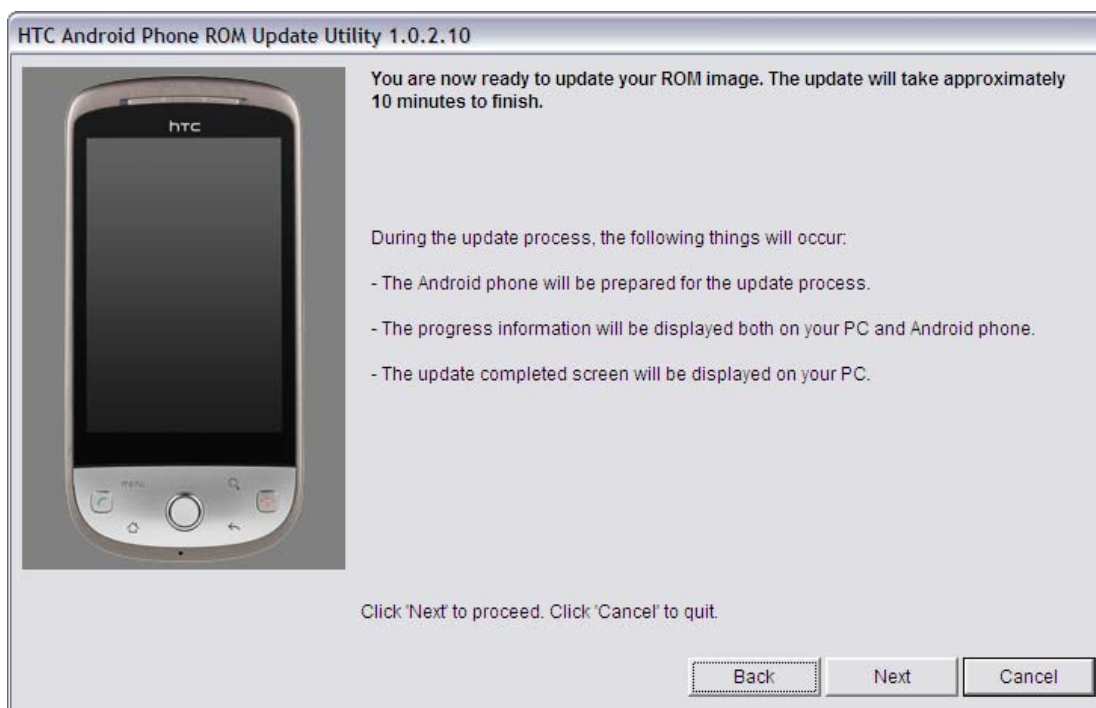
HTC Android Phone ROM Update Utility 1.0.2.10

htc

menu

You are now ready to update your ROM image. The update will take approximately 10 minutes to finish.

During the update process, the following things will occur:

- The Android phone will be prepared for the update process.

- The progress information will be displayed both on your PC and Android phone.

- The update completed screen will be displayed on your PC.

Click 'Next' to proceed. Click 'Cancel' to quit.

Back Next Cancel